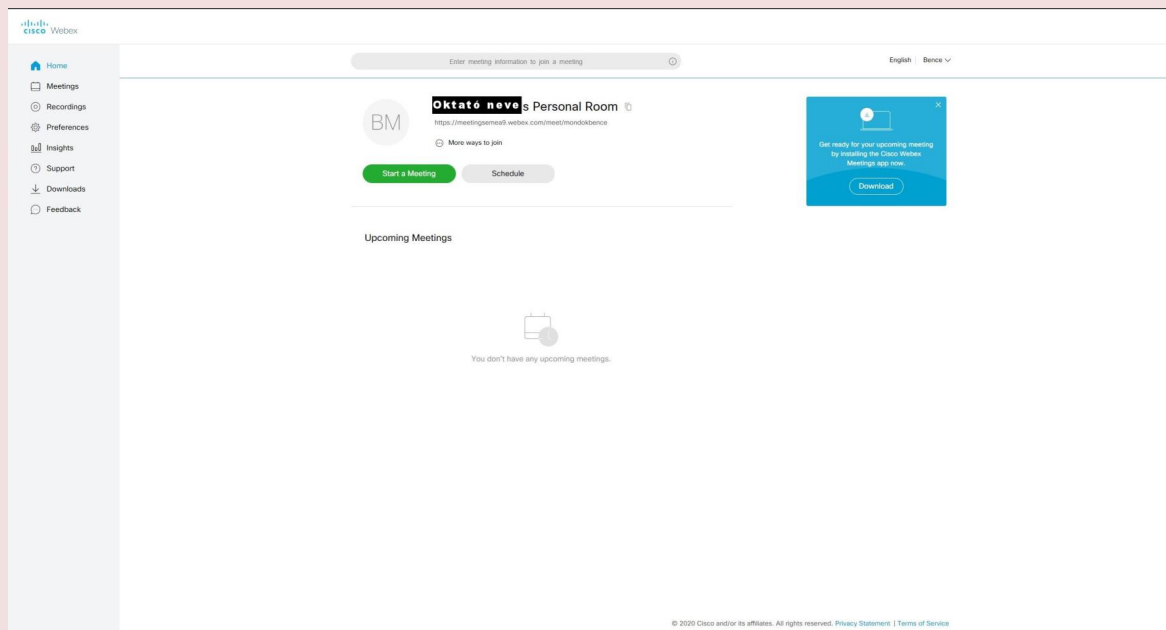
cisco Webex

Home
Meetings
Recordings
Preferences
Insights
Support
Downloads
Feedback

Enter meeting information to join a meeting

English | Bence

BM

Oktató neve s Personal Room

https://meetingsemea9.webex.com/meet/mondokbence

More ways to join

Start a Meeting

Schedule

Get ready for your upcoming meeting by installing the Cisco Webex Meetings app now.

Download

Upcoming Meetings

You don't have any upcoming meetings.

© 2020 Cisco and/or its affiliates. All rights reserved. Privacy Statement | Terms of Service